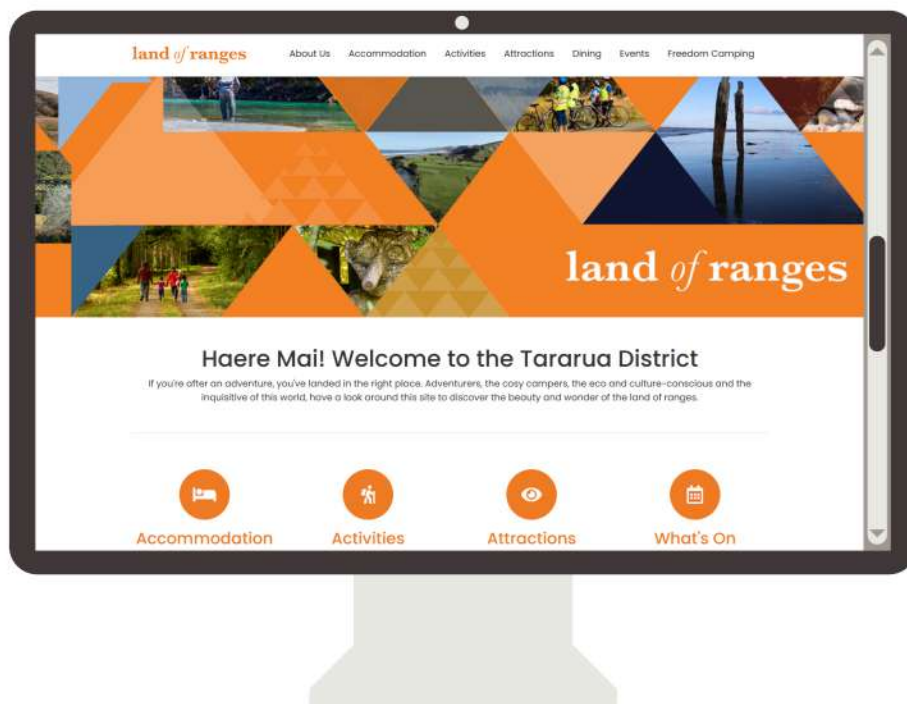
land of ranges

About Us Accommodation Activities Attractions Dining Events Freedom Camping

land of ranges

Haere Mai! Welcome to the Tararua District

If you're after an adventure, you've landed in the right place. Adventurers, the cosy campers, the eco and culture-conscious and the inquisitive of this world, have a look around this site to discover the beauty and wonder of the land of ranges.

Accommodation

Activities

Attractions

What's On